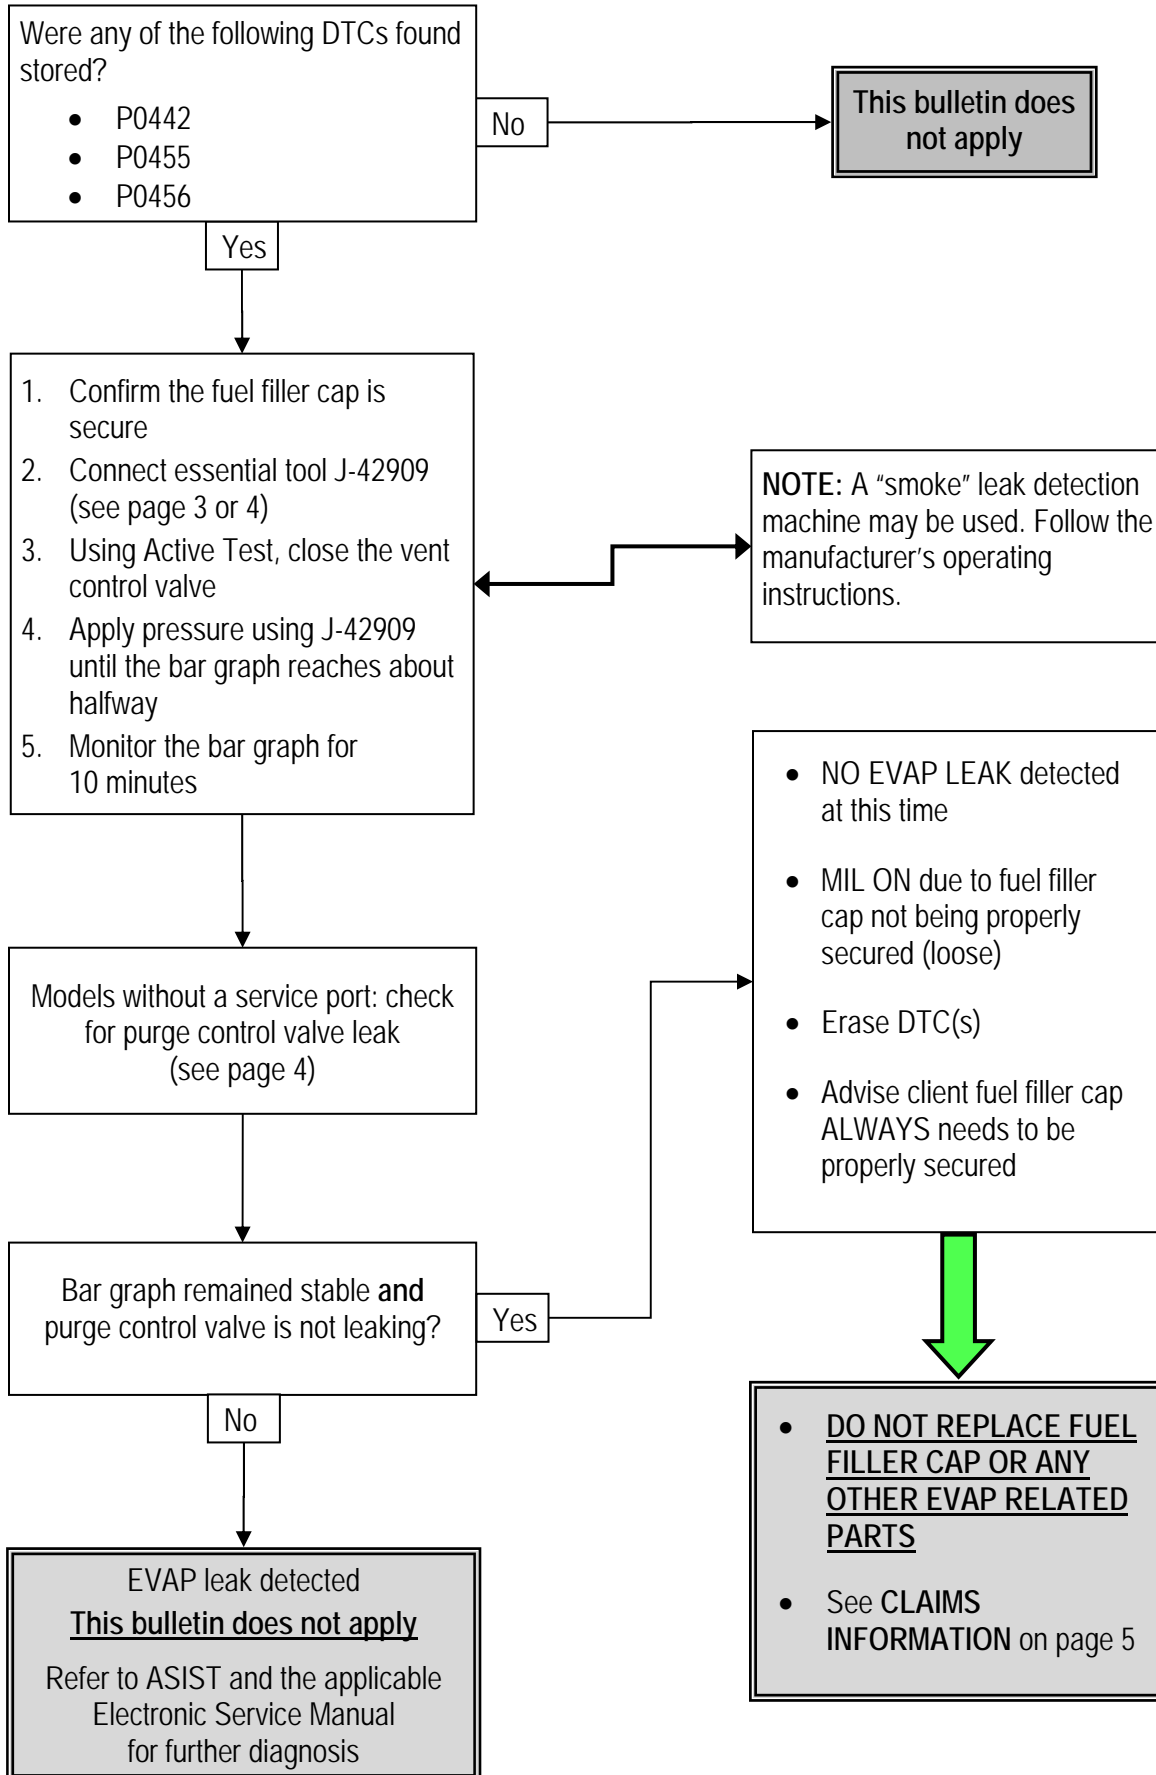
Were any of the following DTCs found stored?

- P0442
- P0455
- P0456

No

This bulletin does not apply

Yes

1. Confirm the fuel filler cap is secure
2. Connect essential tool J-42909 (see page 3 or 4)
3. Using Active Test, close the vent control valve
4. Apply pressure using J-42909 until the bar graph reaches about halfway
5. Monitor the bar graph for 10 minutes

**NOTE:** A "smoke" leak detection machine may be used. Follow the manufacturer's operating instructions.

Models without a service port: check for purge control valve leak (see page 4)

- NO EVAP LEAK detected at this time
- MIL ON due to fuel filler cap not being properly secured (loose)
- Erase DTC(s)
- Advise client fuel filler cap ALWAYS needs to be properly secured

Bar graph remained stable **and** purge control valve is not leaking?

Yes

No

- **DO NOT REPLACE FUEL FILLER CAP OR ANY OTHER EVAP RELATED PARTS**
- See **CLAIMS INFORMATION** on page 5

EVAP leak detected

**This bulletin does not apply**

Refer to ASIST and the applicable Electronic Service Manual for further diagnosis